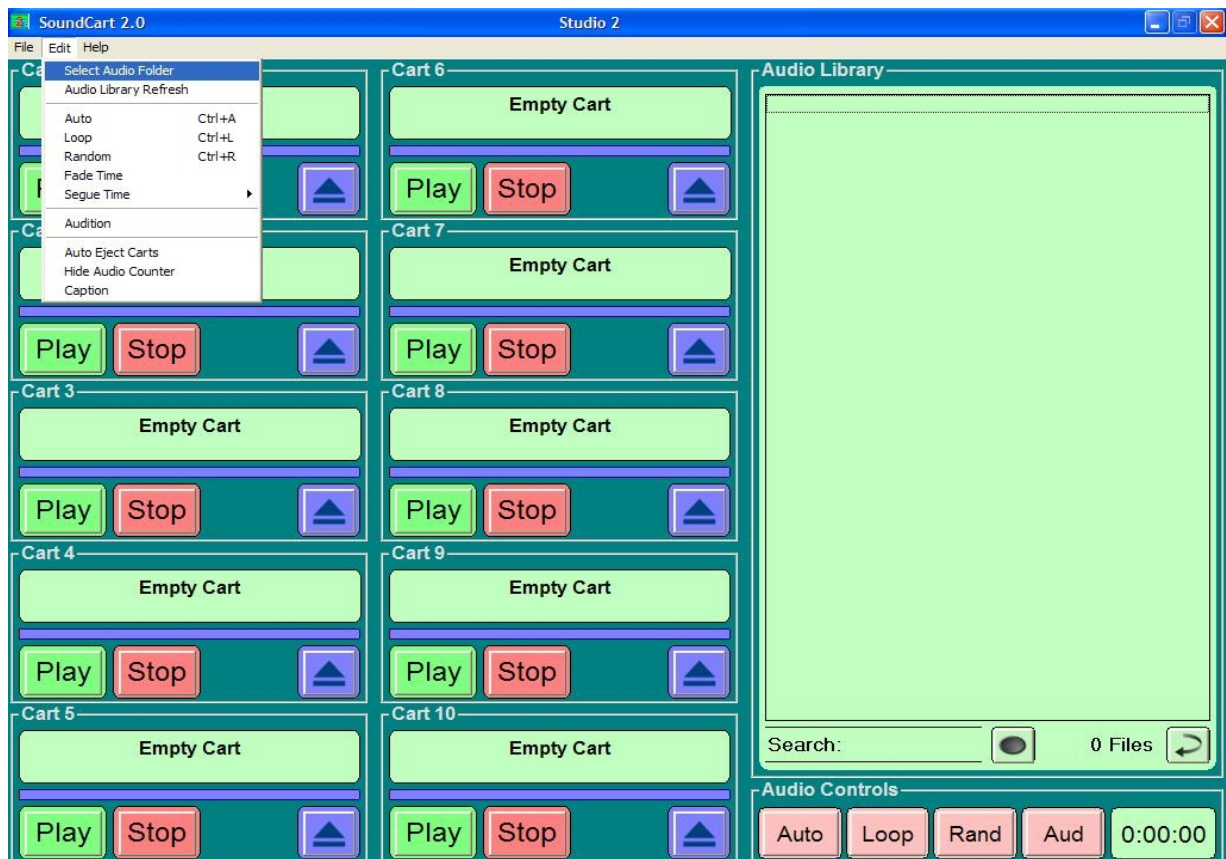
SoundCart 2.0

Studio 2

File Edit Help

Ca

Select Audio Folder
Audio Library Refresh
Auto Ctrl+A
Loop Ctrl+L
Random Ctrl+R
Fade Time
Segue Time
Audition
Auto Eject Carts
Hide Audio Counter
Caption

P

Ca

Play Stop

Cart 3
Empty Cart
Play Stop

Cart 4
Empty Cart
Play Stop

Cart 5
Empty Cart
Play Stop

Cart 6
Empty Cart
Play Stop

Cart 7
Empty Cart
Play Stop

Cart 8
Empty Cart
Play Stop

Cart 9
Empty Cart
Play Stop

Cart 10
Empty Cart
Play Stop

Audio Library

Search:

0 Files

Audio Controls

Auto Loop Rand Aud 0:00:00